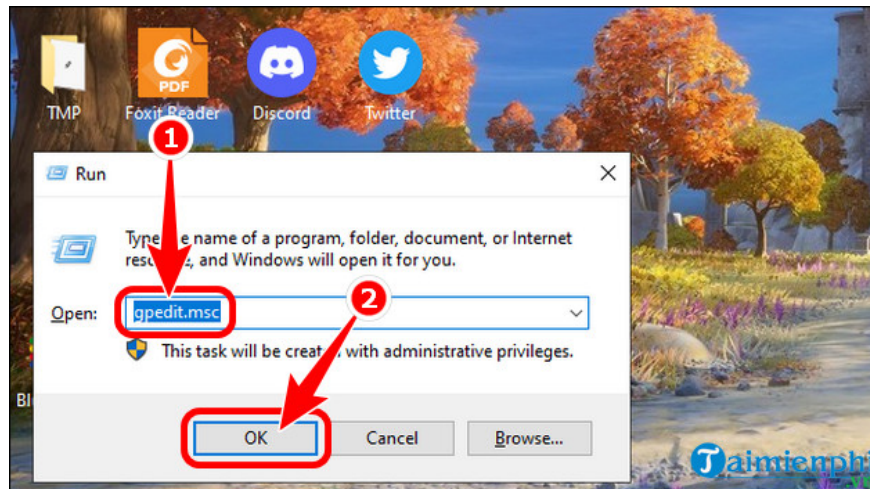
TMP
PDF
Foxit Reader
Discord
Twitter
1
Run
Type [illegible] name of a program, folder, document, or Internet reso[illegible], and Windows will open it for you.
Open: gpedit.msc
2
This task will be crea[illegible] with administrative privileges.
OK
Cancel
Browse...
Bl
Taimienphi